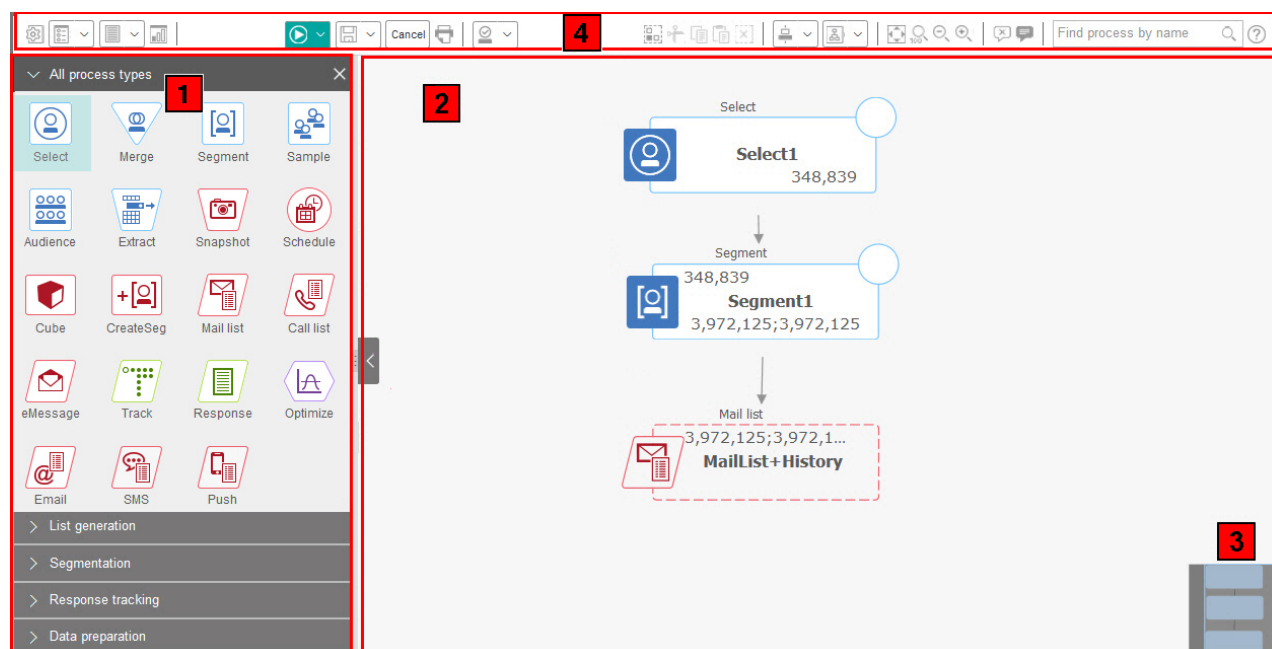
Cancel
4
Find process by name
All process types
1
Select
Merge
Segment
Sample
Audience
Extract
Snapshot
Schedule
Cube
CreateSeg
Mail list
Call list
eMessage
Track
Response
Optimize
Email
SMS
Push
List generation
Segmentation
Response tracking
Data preparation
2
Select
Select1
348,839
Segment
348,839
Segment1
3,972,125;3,972,125
Mail list
3,972,125;3,972,1...
MailList+History
3